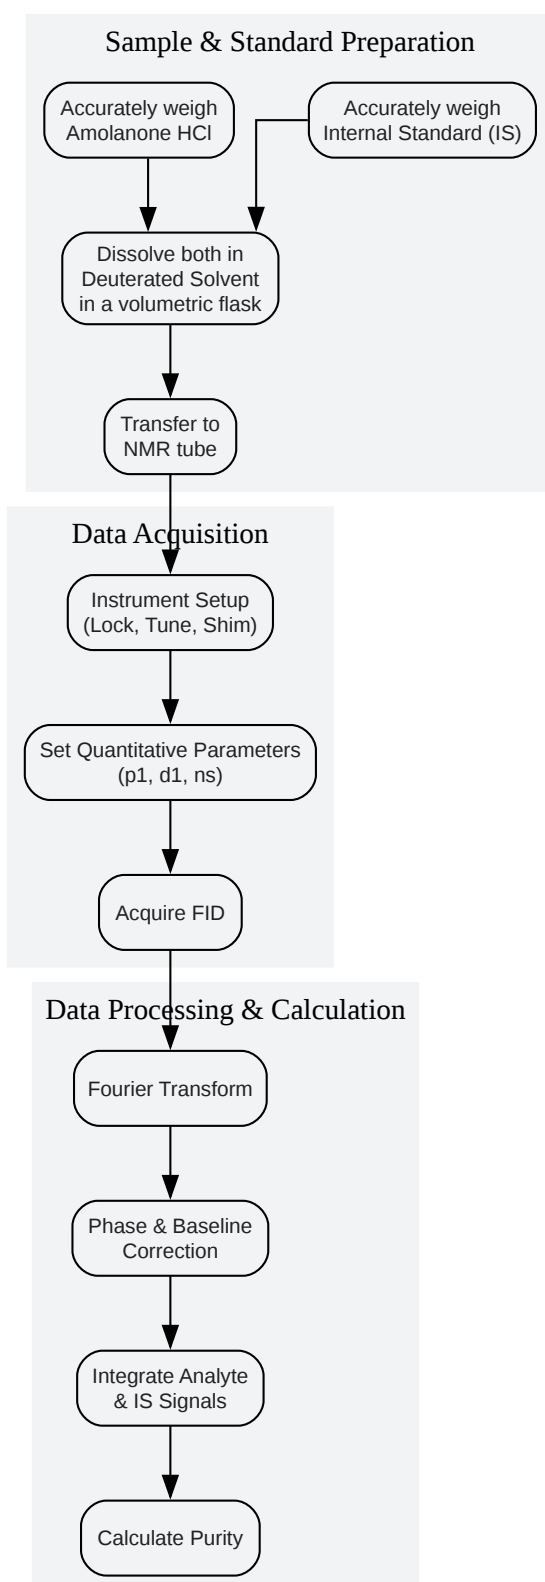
Sample & Standard Preparation

Accurately weigh Amolanone HCl

Accurately weigh Internal Standard (IS)

Dissolve both in Deuterated Solvent in a volumetric flask

Transfer to NMR tube

Data Acquisition

Instrument Setup (Lock, Tune, Shim)

Set Quantitative Parameters (p1, d1, ns)

Acquire FID

Data Processing & Calculation

Fourier Transform

Phase & Baseline Correction

Integrate Analyte & IS Signals

Calculate Purity